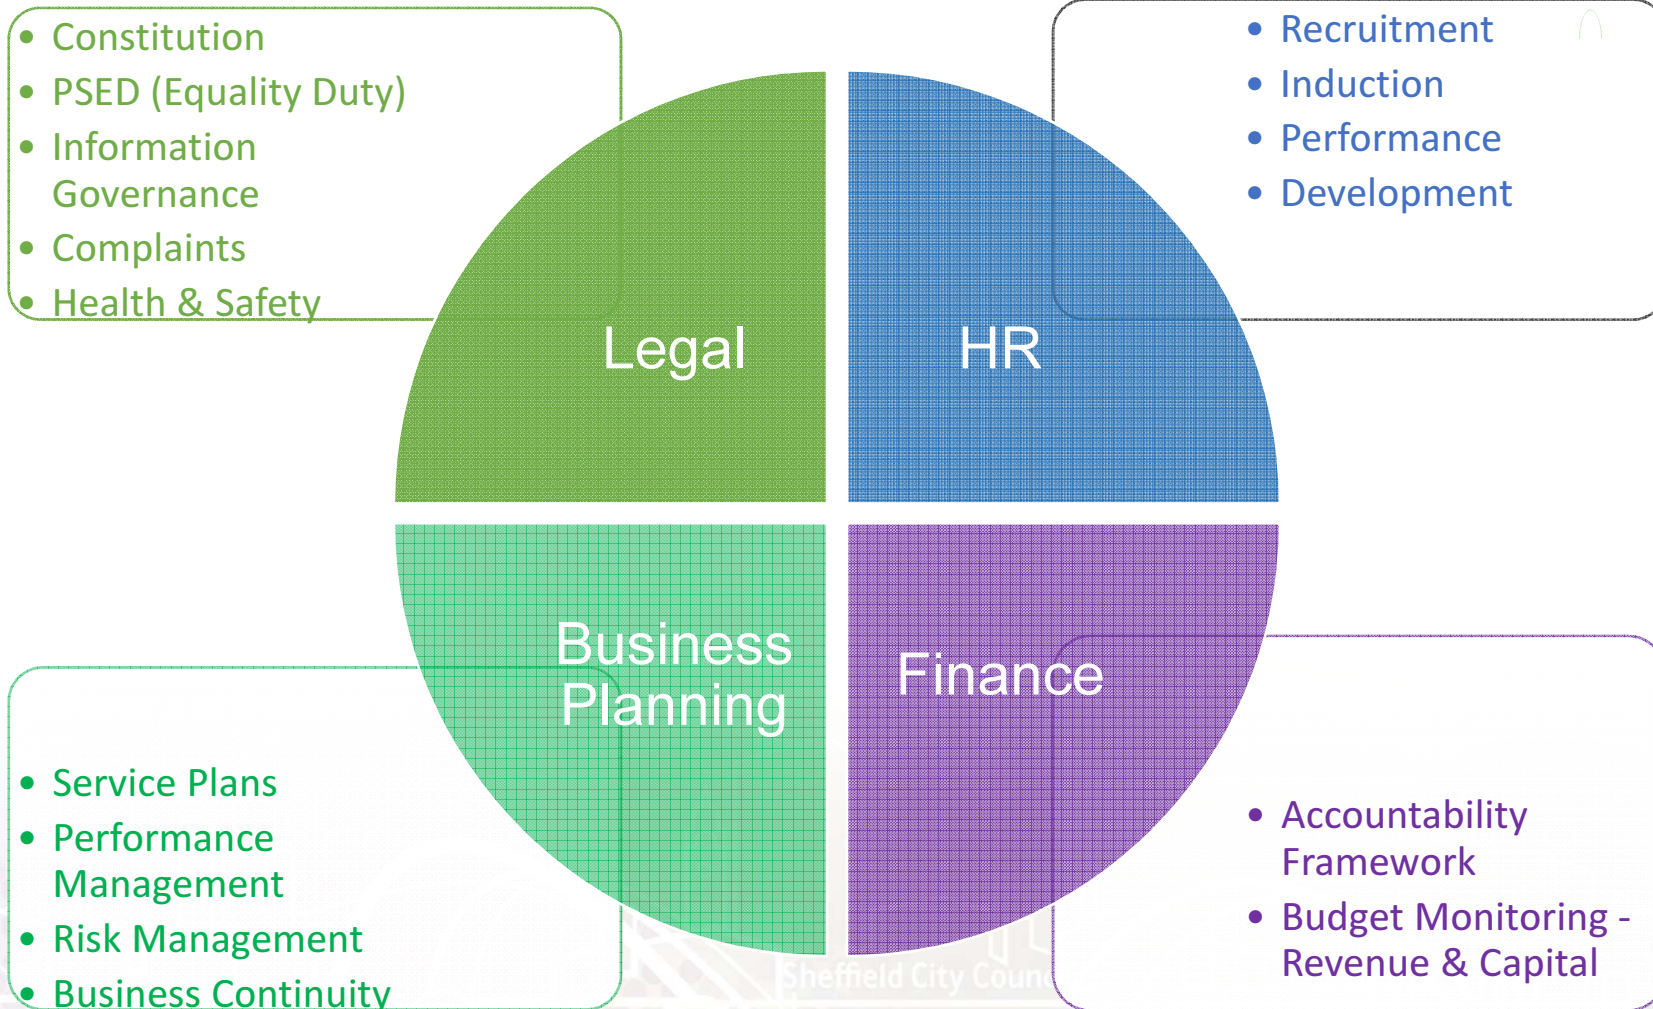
- Constitution
- PSED (Equality Duty)
- Information Governance
- Complaints
- Health & Safety

- Recruitment
- Induction
- Performance
- Development

Legal

HR

Business Planning

Finance

- Service Plans
- Performance Management
- Risk Management
- Business Continuity

- Accountability Framework
- Budget Monitoring - Revenue & Capital

Sheffield City Counc